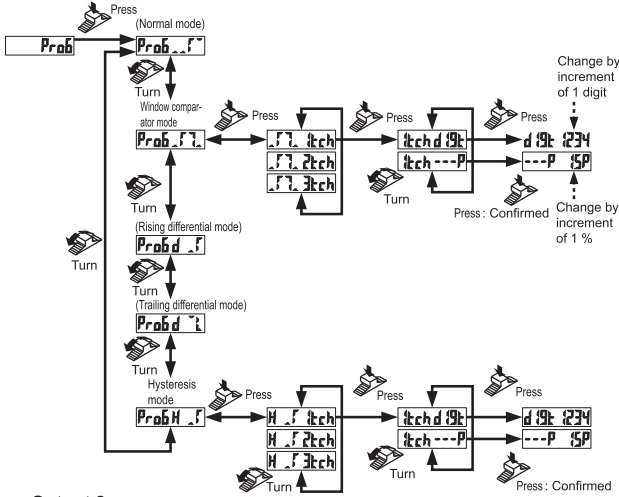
Press

Prob

(Normal mode)

Prob_ _f

Turn

Window comparator mode

Press

Prob_f7.

.f7. 1tch

.f7. 2tch

.f7. 3tch

Press

1tchd 19t

1tch - - -P

Press

d 19t 1234

- - -P 15P

Change by increment of 1 digit

Change by increment of 1 %

Turn

Press : Confirmed

Turn

(Rising differential mode)

Probd _f

Turn

Turn

(Trailing differential mode)

Probd ‾t

Hysteresis mode

Press

ProbH _f

H _f 1tch

H _f 2tch

H _f 3tch

Press

1tchd 19t

1tch - - -P

Press

d 19t 1234

- - -P 15P

Turn

Turn

Press : Confirmed